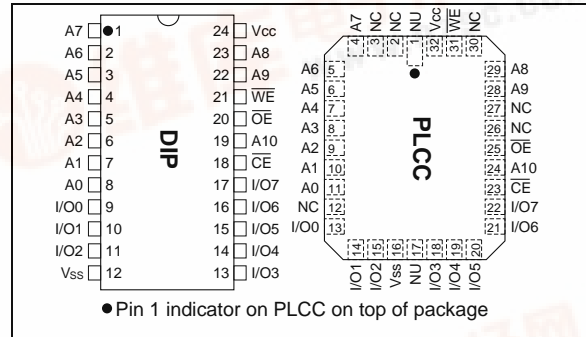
A7 1 24 Vcc
A6 2 23 A8
A5 3 22 A9
A4 4 21 $\overline{WE}$
A3 5 20 $\overline{OE}$
A2 6 19 A10
A1 7 18 $\overline{CE}$
A0 8 17 I/O7
I/O0 9 16 I/O6
I/O1 10 15 I/O5
I/O2 11 14 I/O4
Vss 12 13 I/O3

DIP

A7 4
NC 3
NC 2
NU 1
Vcc 32
$\overline{WE}$ 31
NC 30

A6 5
A5 6
A4 7
A3 8
A2 9
A1 10
A0 11
NC 12
I/O0 13

29 A8
28 A9
27 NC
26 NC
25 $\overline{OE}$
24 A10
23 $\overline{CE}$
22 I/O7
21 I/O6

14 I/O1
15 I/O2
16 Vss
17 NU
18 I/O3
19 I/O4
20 I/O5

PLCC

●Pin 1 indicator on PLCC on top of package